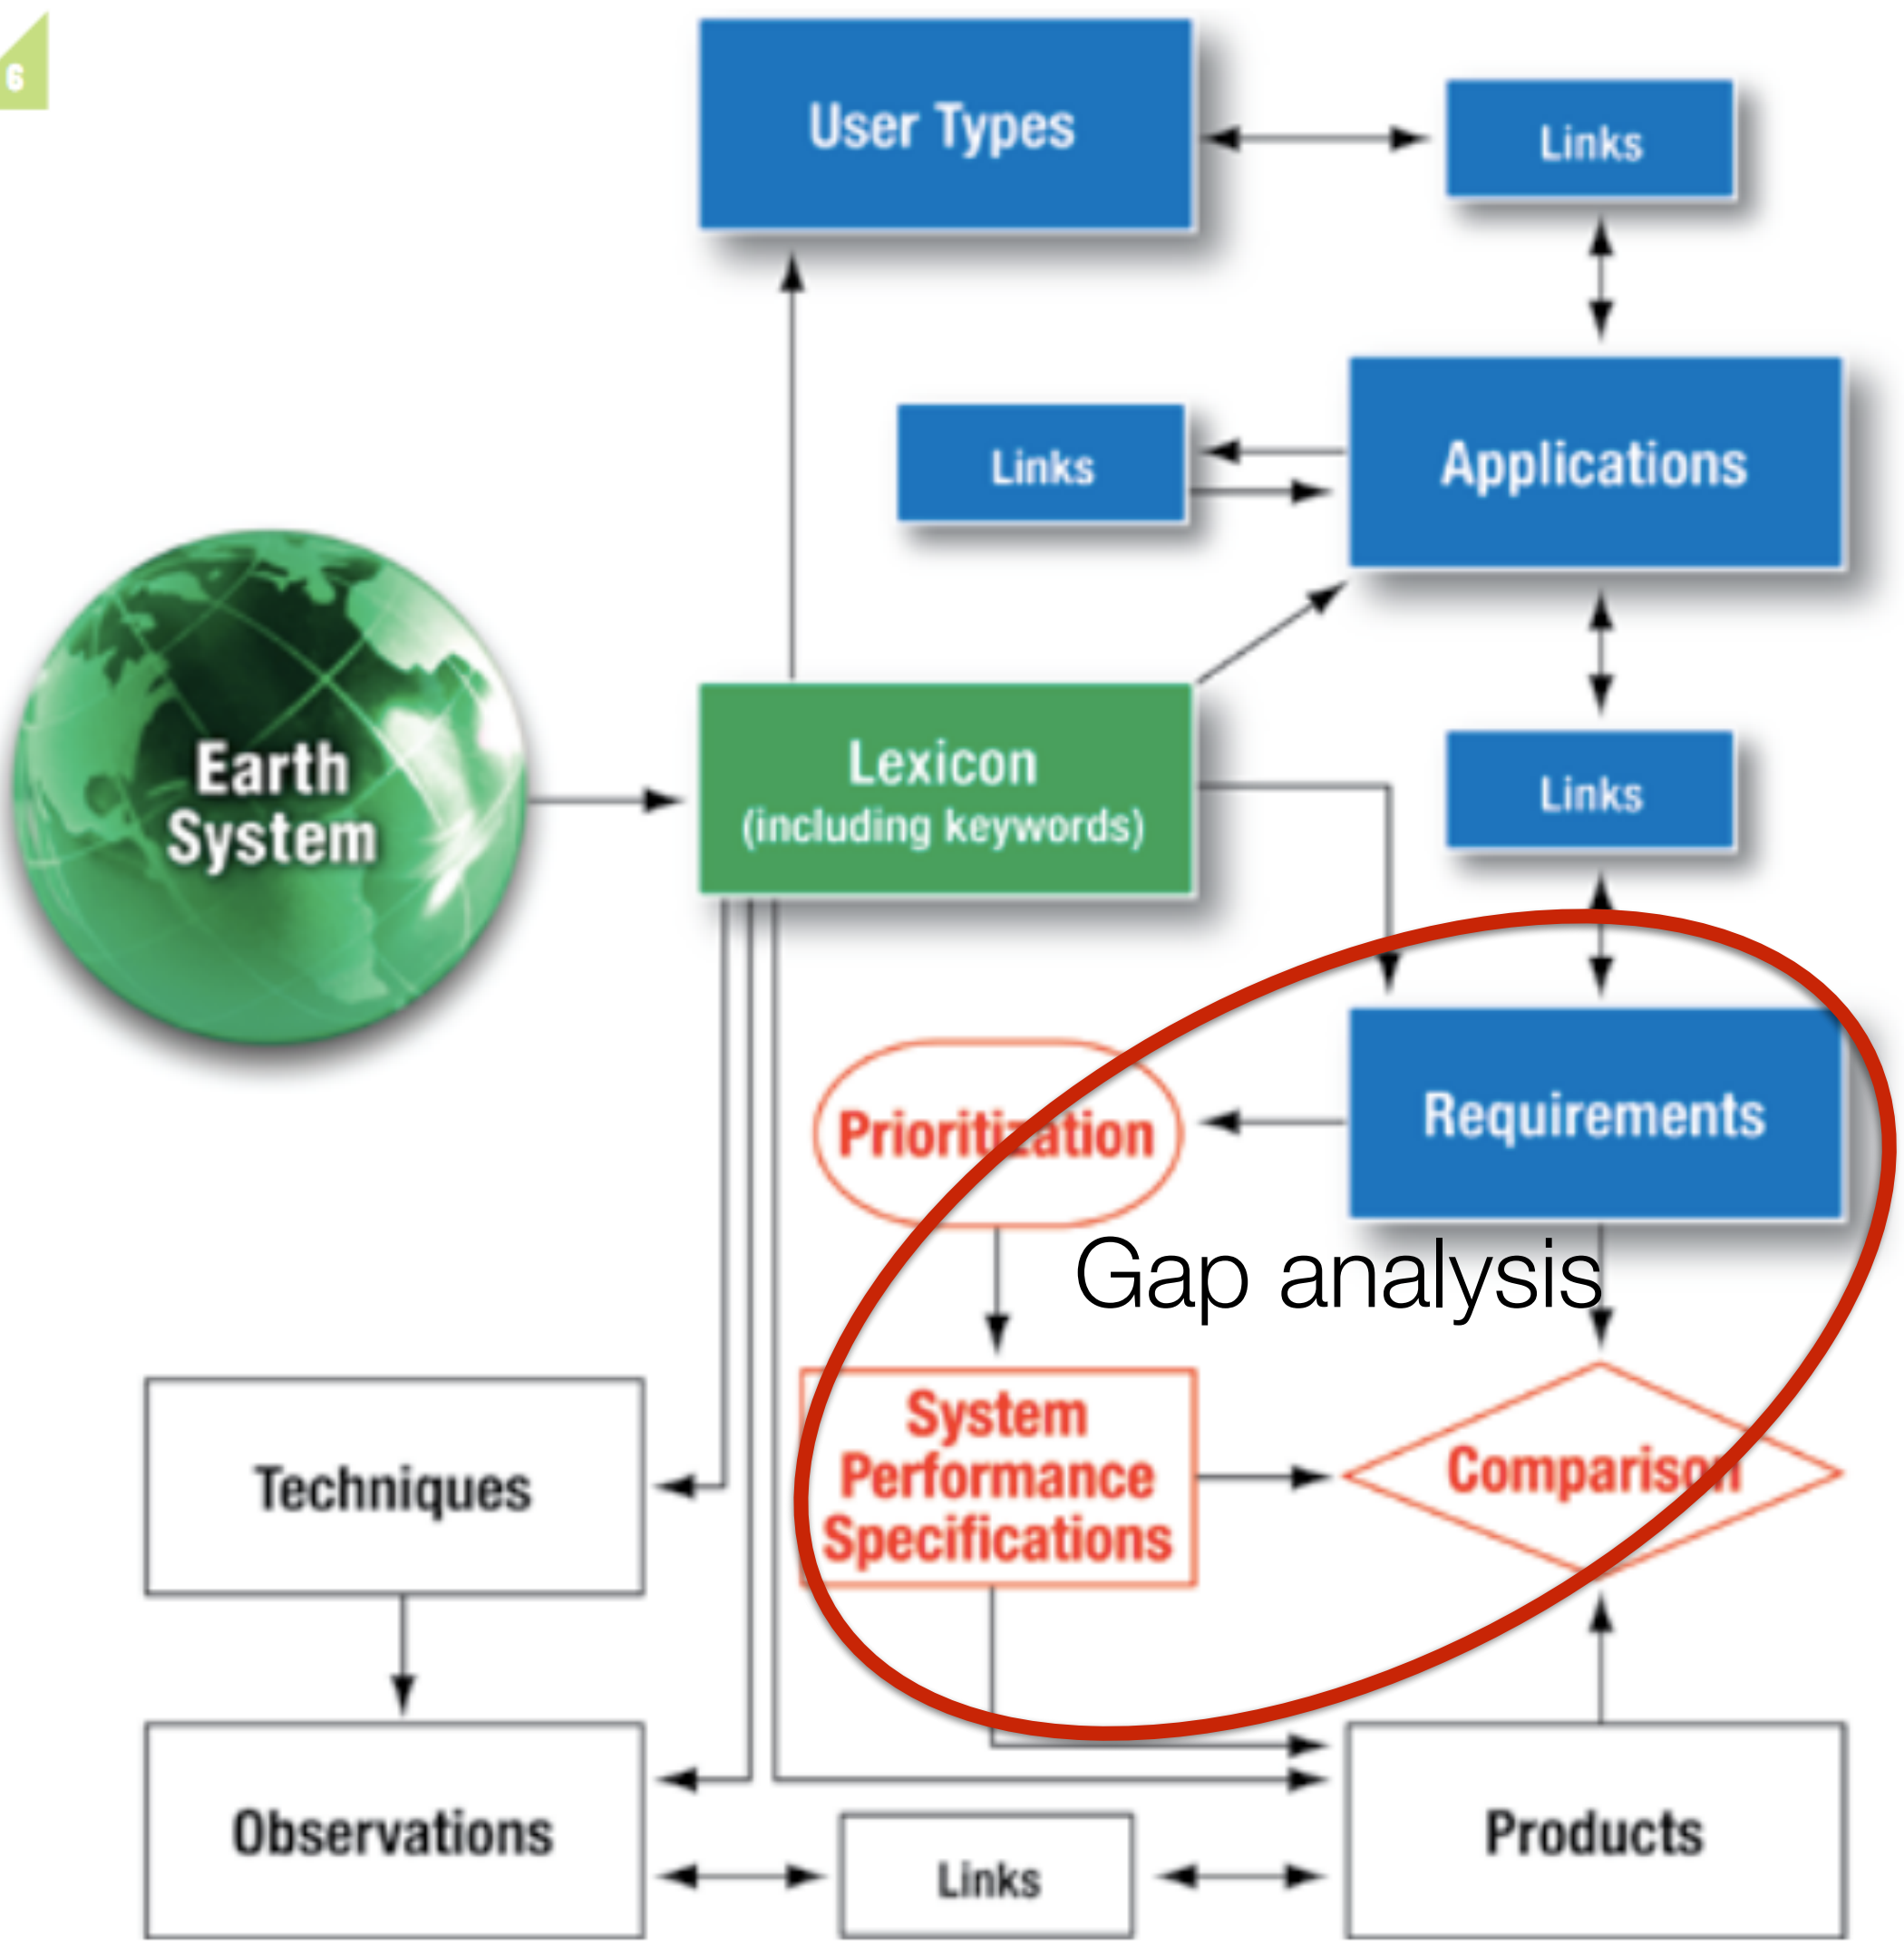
6

User Types

Links

Links

Applications

Earth System

Lexicon (including keywords)

Links

Prioritization

Requirements

Gap analysis

System Performance Specifications

Comparison

Techniques

Observations

Links

Products